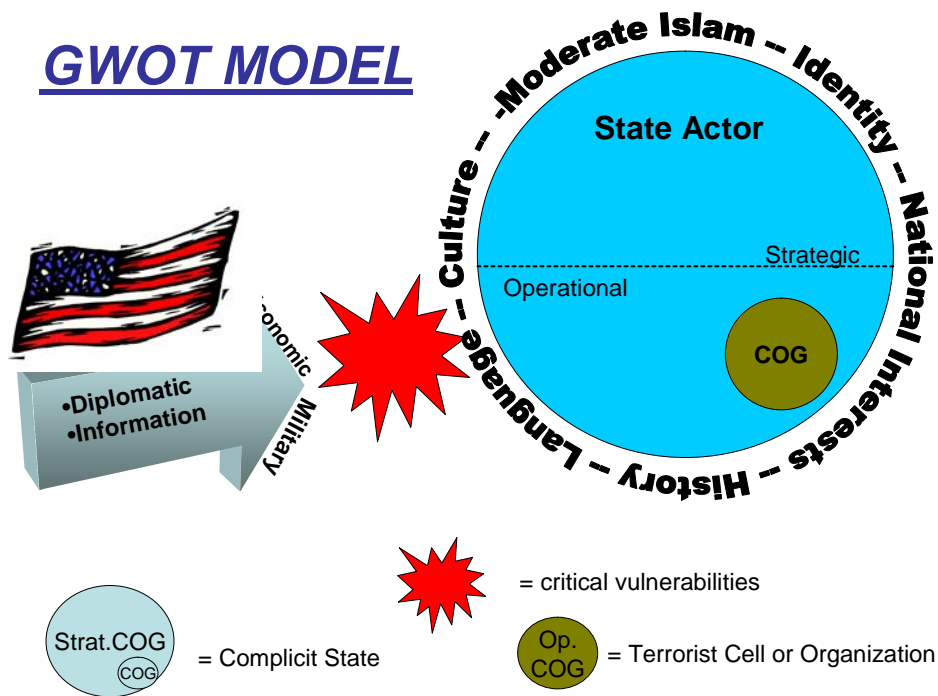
GWOT MODEL

State Actor

Strategic

Operational

COG

Culture -- -Moderate Islam -- Identity -- National Interests -- History -- Language --

•Diplomatic
•Information

onomic

Military

= critical vulnerabilities

Strat.COG

COG

= Complicit State

Op. COG

= Terrorist Cell or Organization